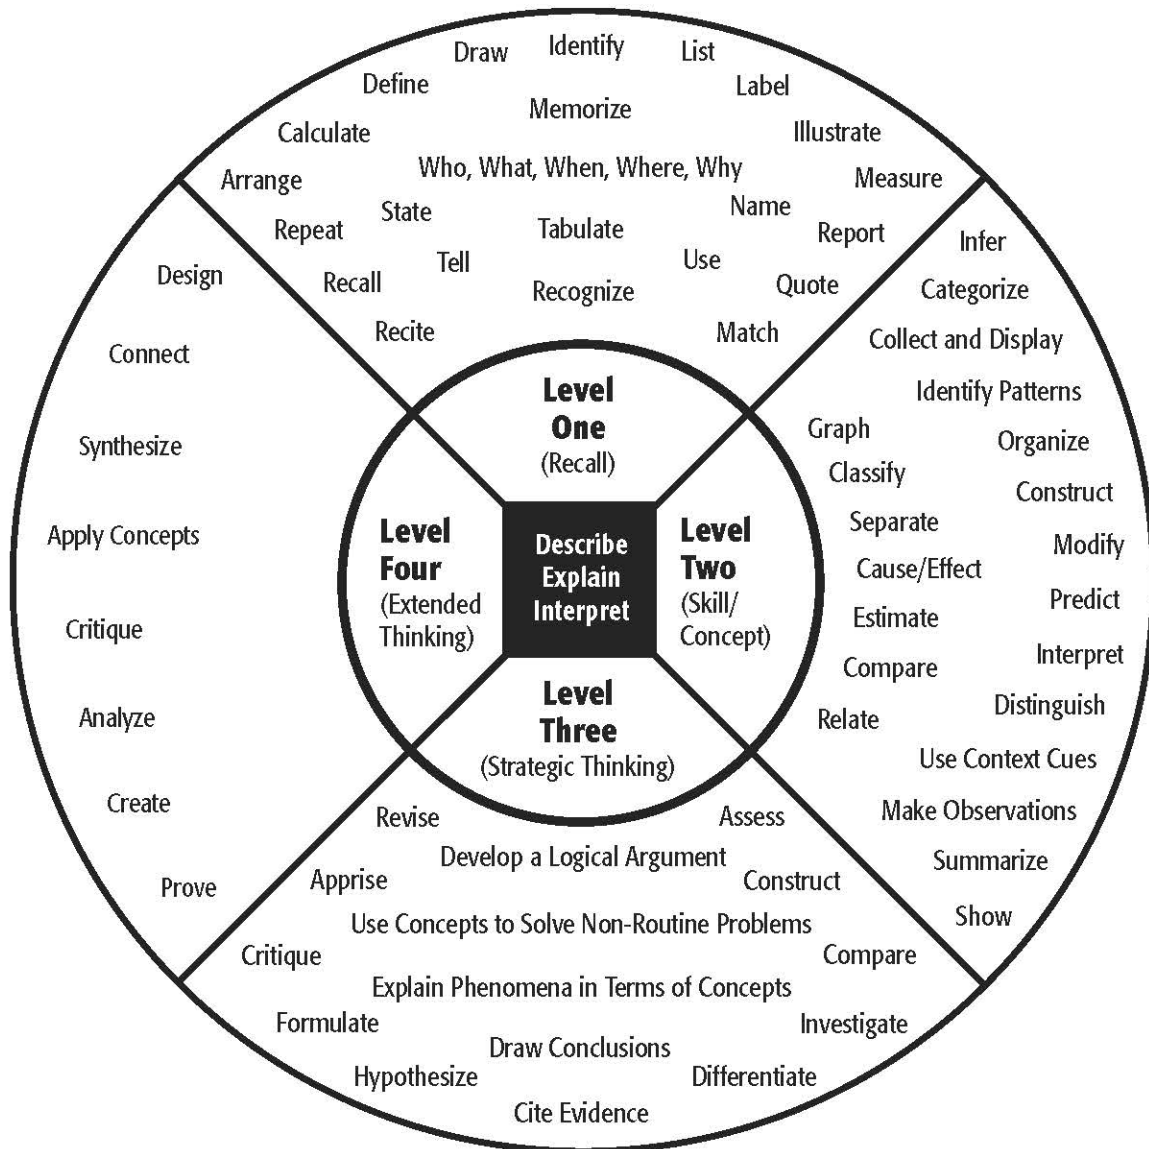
Draw
Identify
List
Define
Label
Memorize
Calculate
Illustrate
Who, What, When, Where, Why
Arrange
Measure
State
Name
Repeat
Tabulate
Report
Tell
Use
Recall
Recognize
Quote
Recite
Match

Infer
Categorize
Collect and Display
Identify Patterns
Graph
Organize
Classify
Construct
Separate
Modify
Cause/Effect
Predict
Estimate
Interpret
Compare
Distinguish
Relate
Use Context Cues
Make Observations
Summarize
Show

Revise
Assess
Develop a Logical Argument
Apprise
Construct
Use Concepts to Solve Non-Routine Problems
Critique
Compare
Explain Phenomena in Terms of Concepts
Formulate
Investigate
Draw Conclusions
Hypothesize
Differentiate
Cite Evidence

Design
Connect
Synthesize
Apply Concepts
Critique
Analyze
Create
Prove

Level One (Recall)
Level Two (Skill/ Concept)
Level Three (Strategic Thinking)
Level Four (Extended Thinking)

Describe Explain Interpret